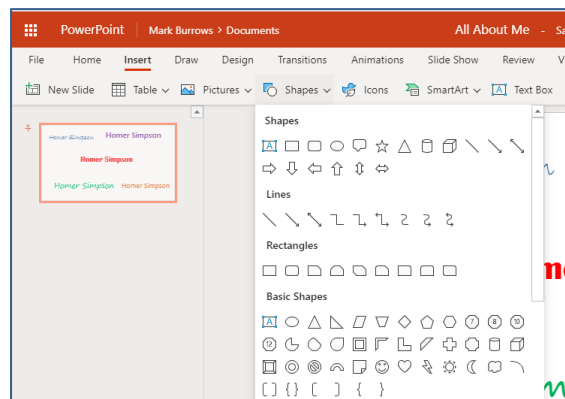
PowerPoint | Mark Burrows > Documents All About Me - Sa

File Home Insert Draw Design Transitions Animations Slide Show Review V

New Slide Table Pictures Shapes Icons SmartArt Text Box

1

Homer Simpson Homer Simpson

Homer Simpson

Homer Simpson Homer Simpson

Shapes

Lines

Rectangles

Basic Shapes

7 8 10

12